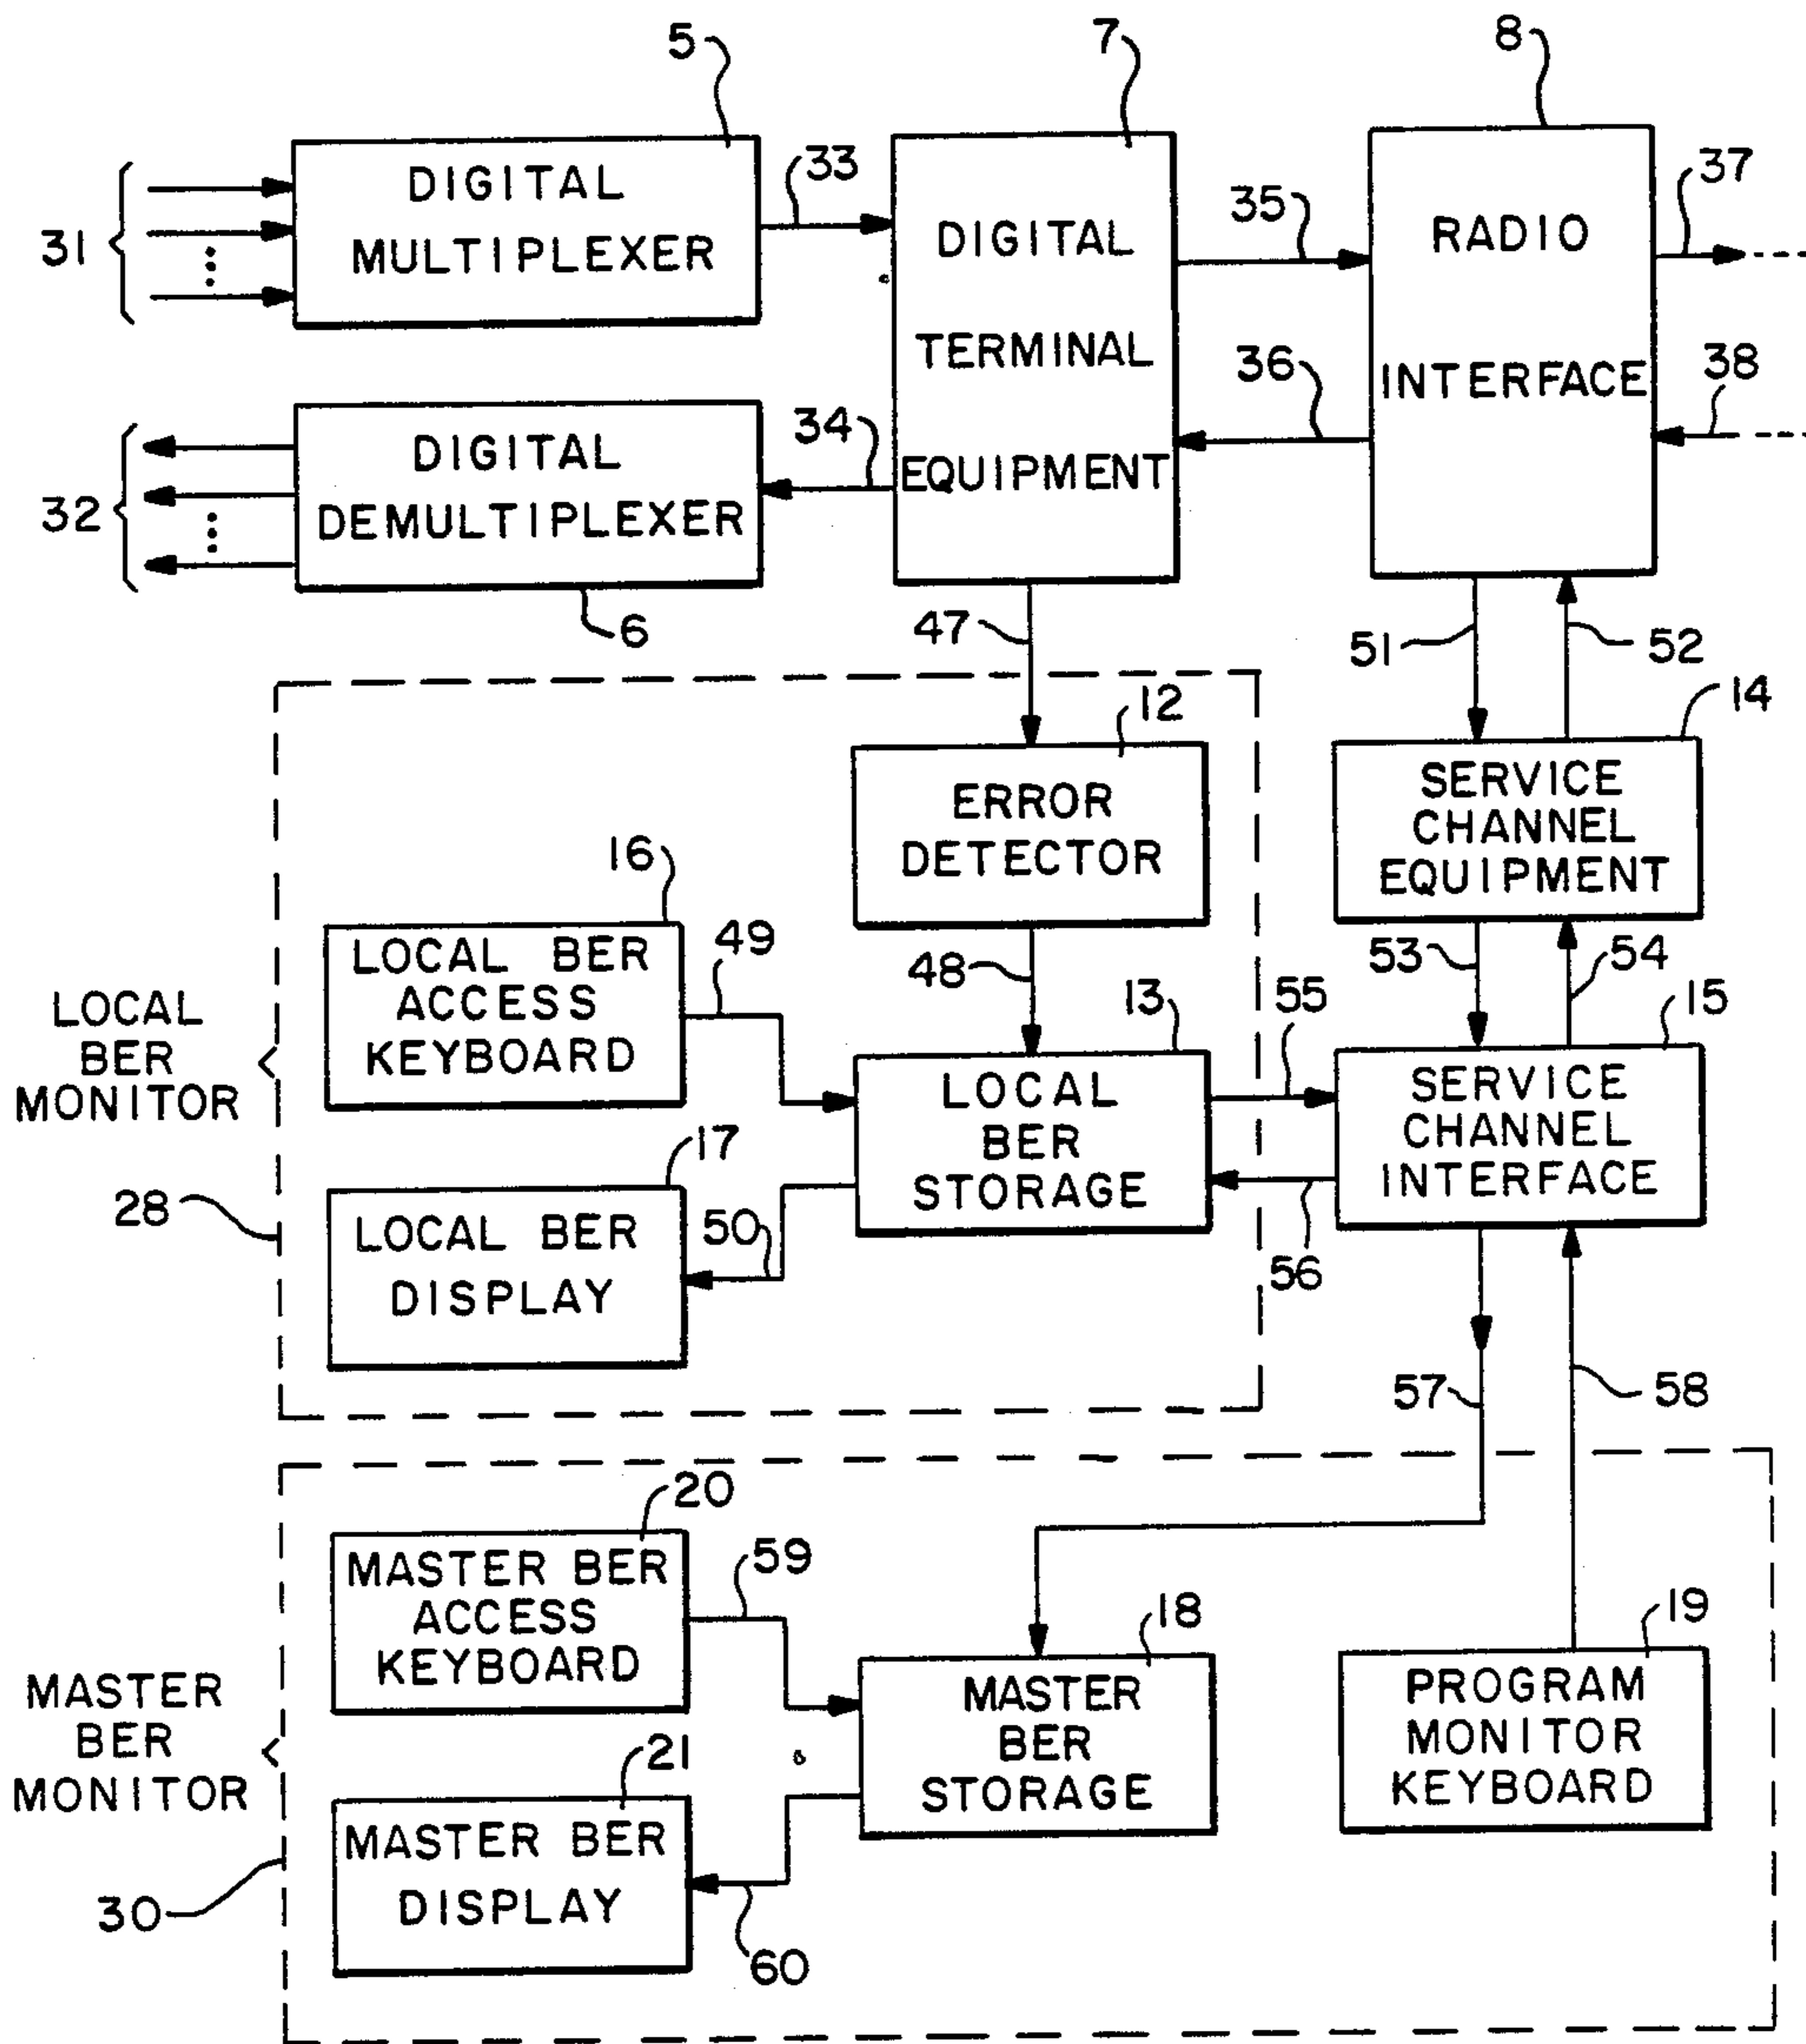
5
7
8
DIGITAL MULTIPLEXER
33
DIGITAL TERMINAL EQUIPMENT
35
RADIO INTERFACE
37
31
36
38
34
DIGITAL DEMULTIPLEXER
32
6
47
51
52
12
14
ERROR DETECTOR
SERVICE CHANNEL EQUIPMENT
16
LOCAL BER ACCESS KEYBOARD
49
48
53
54
13
55
15
LOCAL BER MONITOR
LOCAL BER STORAGE
SERVICE CHANNEL INTERFACE
17
28
LOCAL BER DISPLAY
50
56
57
58
20
MASTER BER ACCESS KEYBOARD
59
18
19
MASTER BER MONITOR
MASTER BER STORAGE
PROGRAM MONITOR KEYBOARD
21
MASTER BER DISPLAY
30
60